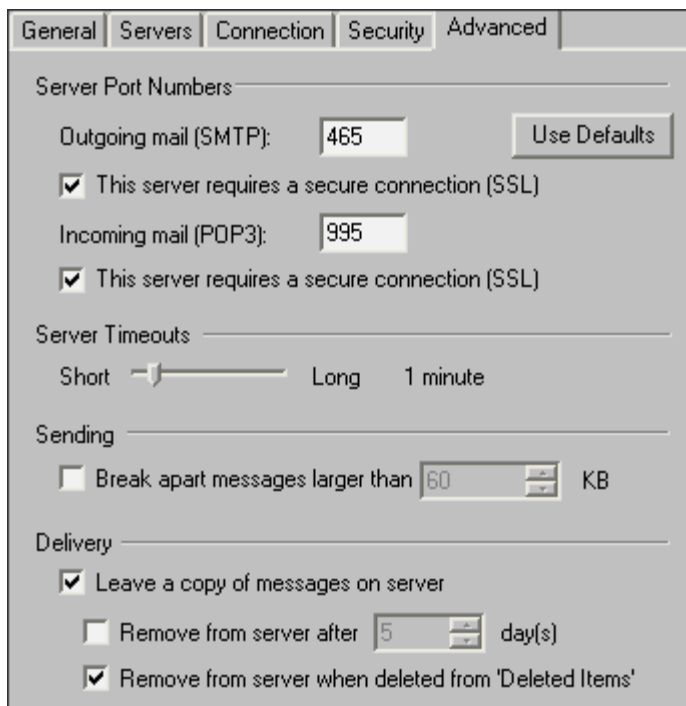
General | Servers | Connection | Security | Advanced

Server Port Numbers

Outgoing mail (SMTP): 465 Use Defaults

This server requires a secure connection (SSL)

Incoming mail (POP3): 995

This server requires a secure connection (SSL)

Server Timeouts

Short Long 1 minute

Sending

Break apart messages larger than 60 KB

Delivery

Leave a copy of messages on server

Remove from server after 5 day(s)

Remove from server when deleted from 'Deleted Items'